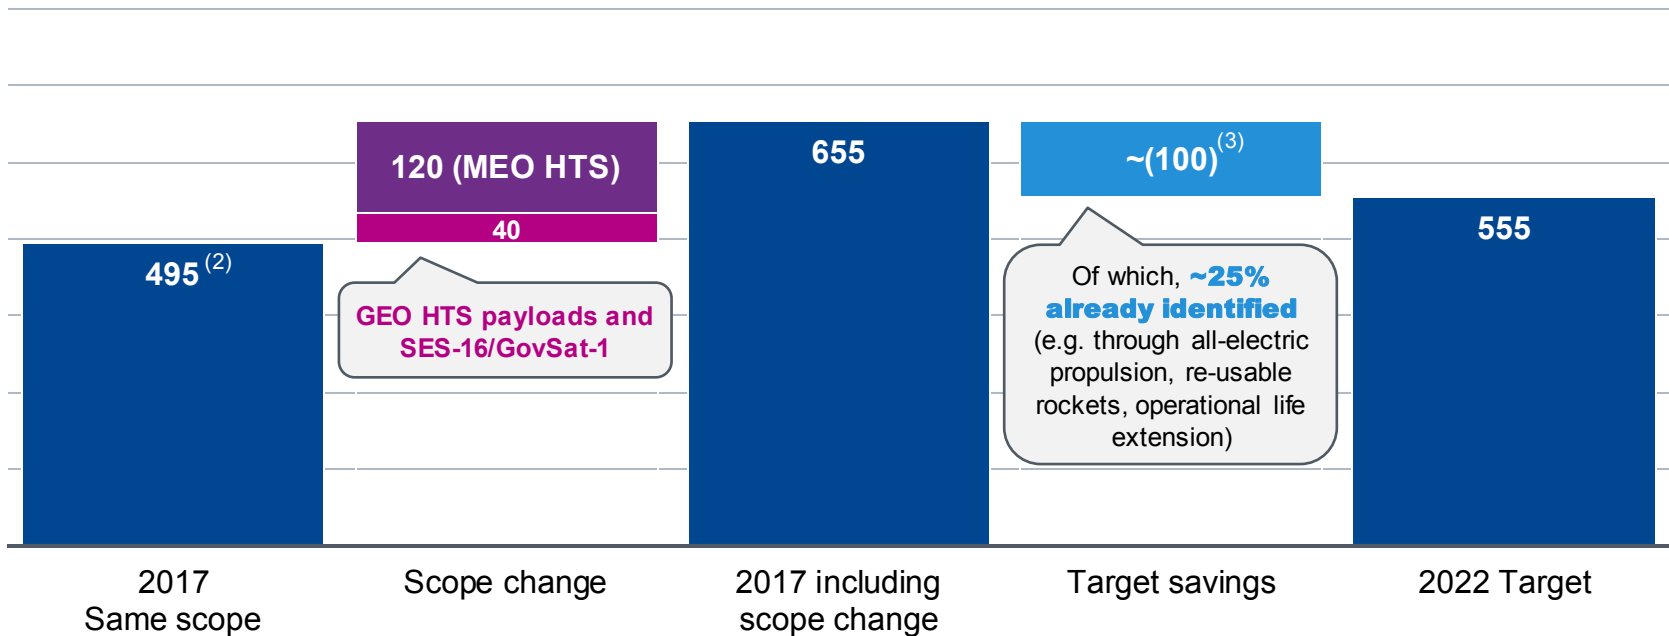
495 $^{(2)}$

120 (MEO HTS)

40

GEO HTS payloads and SES-16/GovSat-1

655

~(100)$^{(3)}$

Of which, ~25% already identified (e.g. through all-electric propulsion, re-usable rockets, operational life extension)

555

2017 Same scope

Scope change

2017 including scope change

Target savings

2022 Target